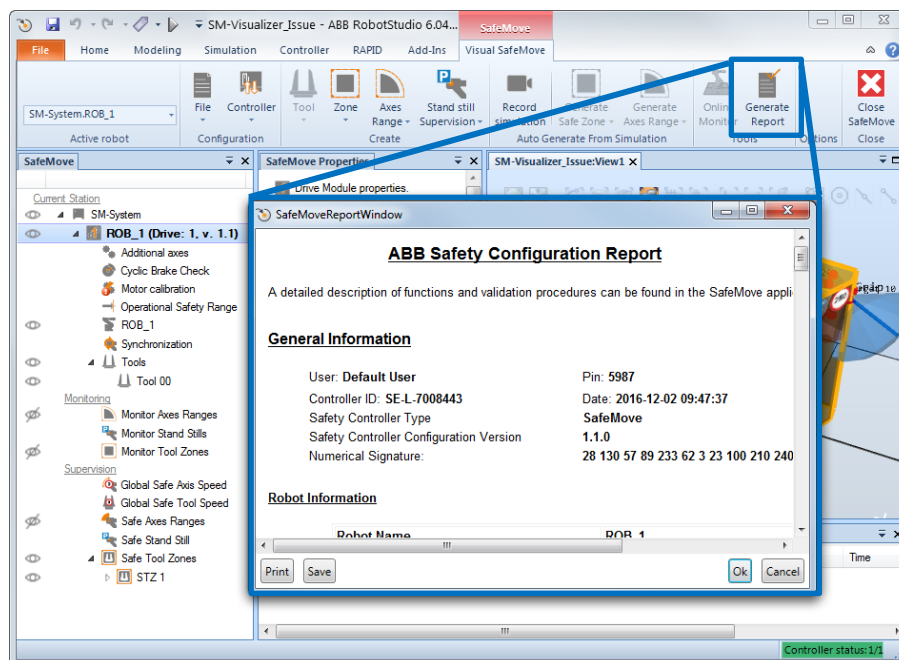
SM-Visualizer_Issue - ABB RobotStudio 6.04...

SafeMove

File Home Modeling Simulation Controller RAPID Add-Ins Visual SafeMove

SM-System.ROB_1

Active robot

File Controller

Configuration

Tool Zone Axes Range Stand still Supervision

Create

Record simulation Generate Safe Zone Generate Axes Range

Auto Generate From Simulation

Online Monitor

Generate Report

Tools Options

Close SafeMove

Close

SafeMove

Current Station

SM-System

ROB_1 (Drive: 1, v. 1.1)

Additional axes

Cyclic Brake Check

Motor calibration

Operational Safety Range

ROB_1

Synchronization

Tools

Tool 00

Monitoring

Monitor Axes Ranges

Monitor Stand Stills

Monitor Tool Zones

Supervision

Global Safe Axis Speed

Global Safe Tool Speed

Safe Axes Ranges

Safe Stand Still

Safe Tool Zones

STZ 1

SafeMove Properties

Drive Module properties.

SM-Visualizer_Issue:View1

SafeMoveReportWindow

ABB Safety Configuration Report

A detailed description of functions and validation procedures can be found in the SafeMove appli

General Information

User: Default User

Pin: 5987

Controller ID: SE-L-7008443

Date: 2016-12-02 09:47:37

Safety Controller Type

SafeMove

Safety Controller Configuration Version

1.1.0

Numerical Signature:

28 130 57 89 233 62 3 23 100 210 240

Robot Information

Robot Name

ROB_1

Print Save

Ok Cancel

Time

Controller status:1/1